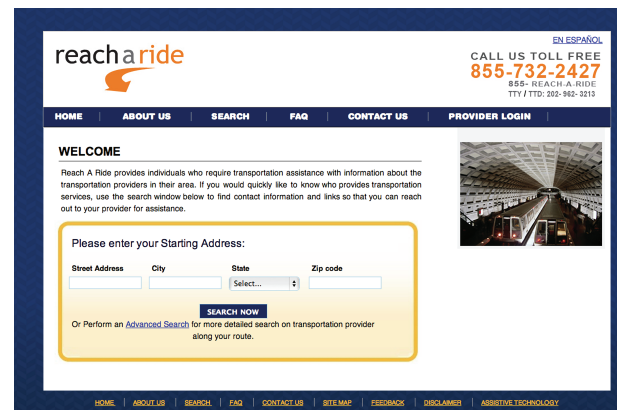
EN ESPAÑOL

reach a ride

CALL US TOLL FREE
855-732-2427
855- REACH-A-RIDE
TTY / TTD: 202- 962- 3213

HOME | ABOUT US | SEARCH | FAQ | CONTACT US | PROVIDER LOGIN

WELCOME

Reach A Ride provides individuals who require transportation assistance with information about the transportation providers in their area. If you would quickly like to know who provides transportation services, use the search window below to find contact information and links so that you can reach out to your provider for assistance.

Please enter your Starting Address:

Street Address
City
State
Zip code

Select...

SEARCH NOW

Or Perform an Advanced Search for more detailed search on transportation provider along your route.

HOME | ABOUT US | SEARCH | FAQ | CONTACT US | SITE MAP | FEEDBACK | DISCLAIMER | ASSISTIVE TECHNOLOGY